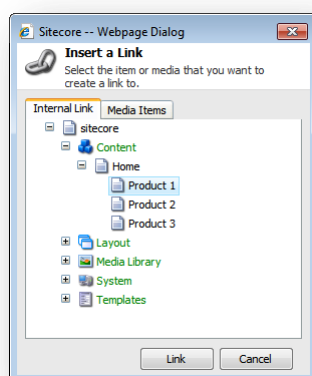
Sitecore -- Webpage Dialog

Insert a Link
Select the item or media that you want to create a link to.

Internal Link
Media Items

sitecore
Content
Home
Product 1
Product 2
Product 3
Layout
Media Library
System
Templates

Link
Cancel